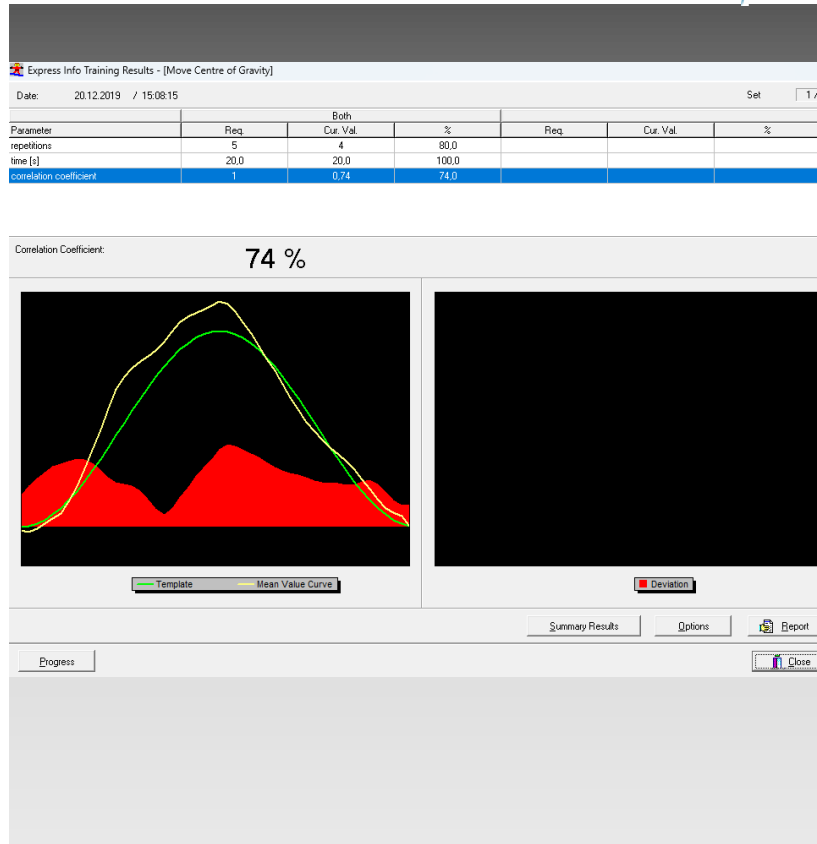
Express Info Training Results - [Move Centre of Gravity]

Date: 20.12.2019 / 15:08:15

Set 1 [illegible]

| | Both | | | | | |
|---|---|---|---|---|---|---|
| Parameter | Req. | Cur. Val. | % | Req. | Cur. Val. | % |
| repetitions | 5 | 4 | 80,0 | | | |
| time [s] | 20,0 | 20,0 | 100,0 | | | |
| correlation coefficient | 1 | 0,74 | 74,0 | | | |

Correlation Coefficient:

74 %

Template Mean Value Curve

Deviation

Summary Results Options Report

Progress

Close